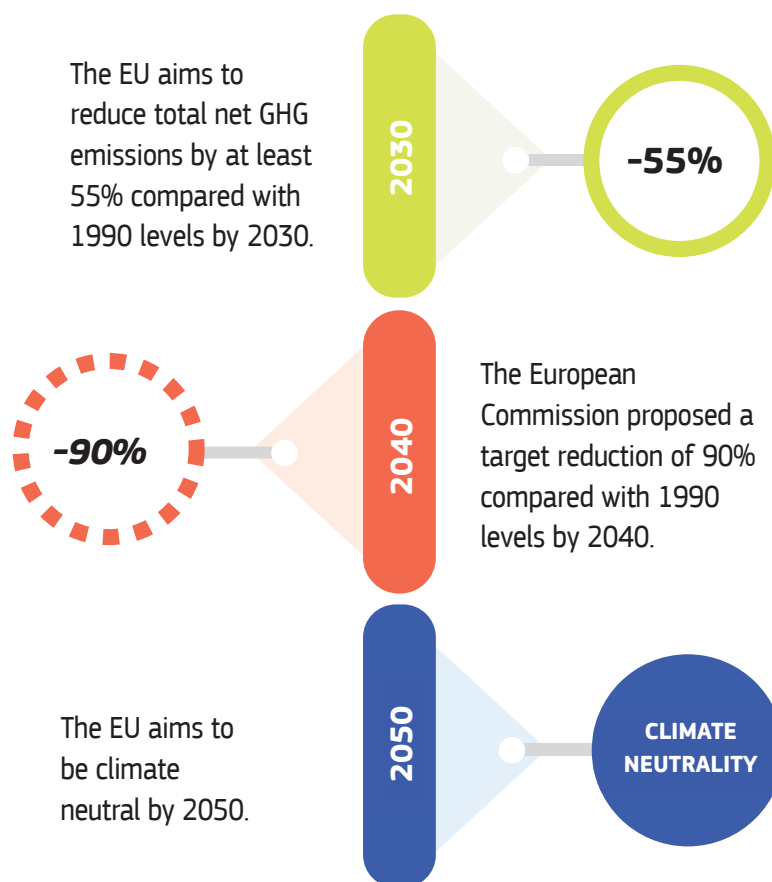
The EU aims to reduce total net GHG emissions by at least 55% compared with 1990 levels by 2030.

2030

-55%

-90%

2040

The European Commission proposed a target reduction of 90% compared with 1990 levels by 2040.

The EU aims to be climate neutral by 2050.

2050

CLIMATE NEUTRALITY